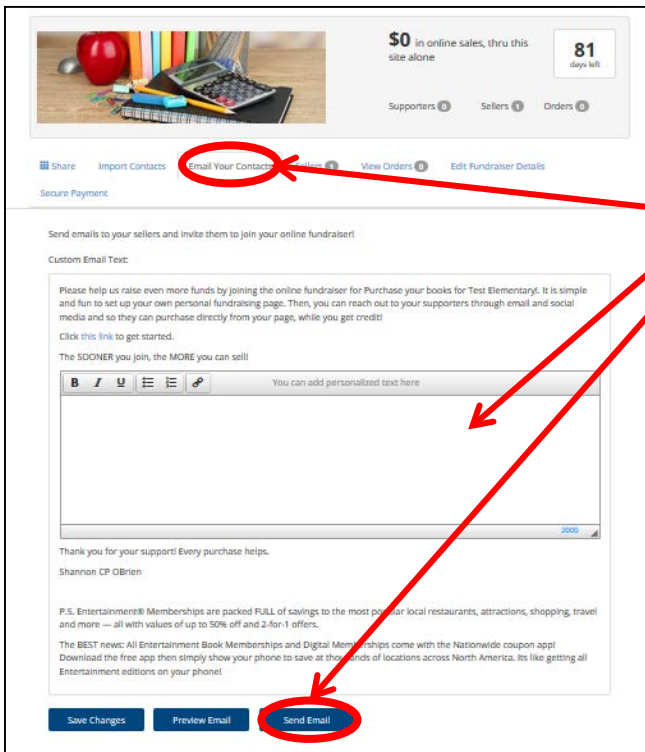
$0 in online sales, thru this site alone

81
days left

Supporters 0 Sellers 1 Orders 0

Share Import Contacts Email Your Contacts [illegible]ellers 1 View Orders 0 Edit Fundraiser Details

Secure Payment

Send emails to your sellers and invite them to join your online fundraiser!

Custom Email Text:

Please help us raise even more funds by joining the online fundraiser for Purchase your books for Test Elementary!. It is simple and fun to set up your own personal fundraising page. Then, you can reach out to your supporters through email and social media and so they can purchase directly from your page, while you get credit!

Click this link to get started.

The SOONER you join, the MORE you can sell!

B I U You can add personalized text here

2000

Thank you for your support! Every purchase helps.

Shannon CP OBrien

P.S. Entertainment® Memberships are packed FULL of savings to the most popular local restaurants, attractions, shopping, travel and more — all with values of up to 50% off and 2-for-1 offers.

The BEST news: All Entertainment Book Memberships and Digital Memberships come with the Nationwide coupon app! Download the free app then simply show your phone to save at thousands of locations across North America. Its like getting all Entertainment editions on your phone!

Save Changes Preview Email Send Email